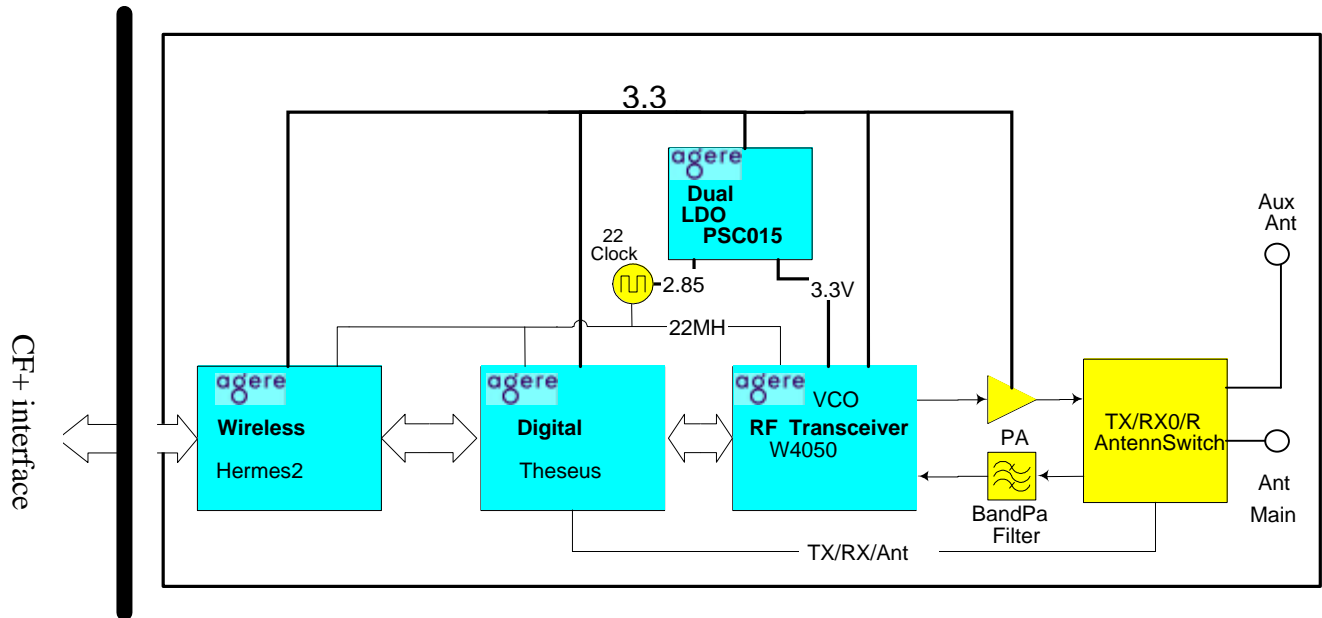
CF+ interface

3.3

agere
Dual
LDO
PSC015

22
Clock
2.85

3.3V

22MH

Aux
Ant

agere
Wireless
Hermes2

agere
Digital
Theseus

agere
VCO
RF Transceiver
W4050

PA

TX/RX0/R
AntennSwitch

Ant
Main

BandPa
Filter

TX/RX/Ant